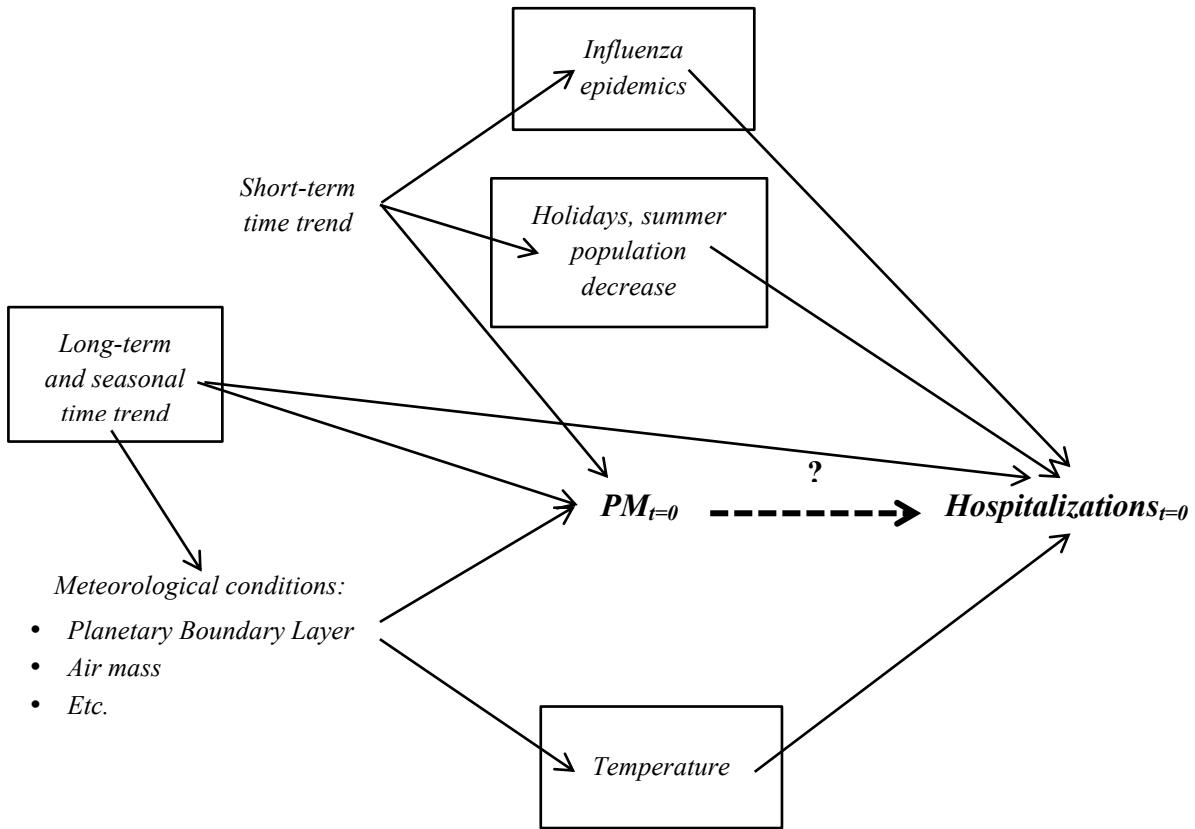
Influenza epidemics

Short-term time trend

Holidays, summer population decrease

Long-term and seasonal time trend

?

$PM_{t=0}$

$Hospitalizations_{t=0}$

Meteorological conditions:

- Planetary Boundary Layer
- Air mass
- Etc.

Temperature